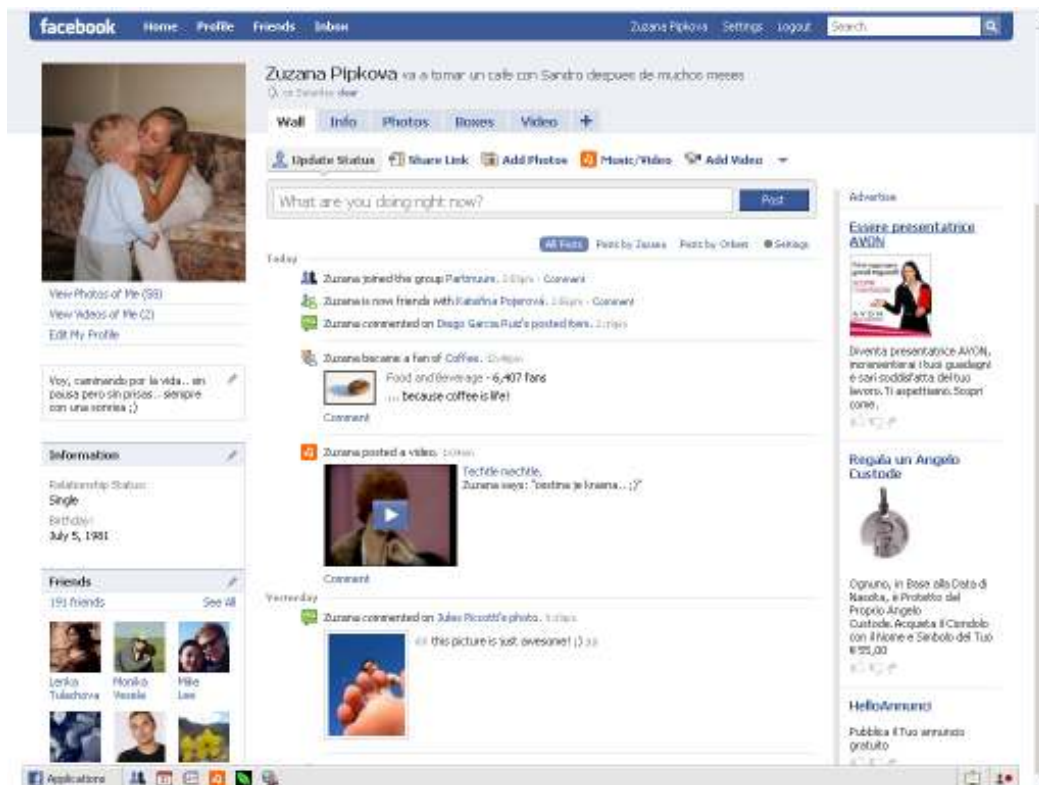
facebook Home Profile Friends Inbox Zuzana Pipkova Settings Logout Search

Zuzana Pipkova va a tomar un cafe con Sandro despues de muchos meses
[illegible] clear

Wall Info Photos Boxes Video +

Update Status Share Link Add Photos Music/Video Add Video

What are you doing right now?

Post

All Posts Posts by Zuzana Posts by Others Settings

Today

Zuzana joined the group Partmusic. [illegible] · Comment

Zuzana is now friends with Katařina Pojerová. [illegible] · Comment

Zuzana commented on Diego Garcia Ruiz's posted item. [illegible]

Zuzana became a fan of Coffee. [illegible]

Food and Beverage · 6,407 fans
... because coffee is life!

Comment

Zuzana posted a video. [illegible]

Techtle mechtle.
Zuzana says: "pestina je krasna... ;)"

Comment

Yesterday

Zuzana commented on Jules Ricotti's photo. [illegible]

this picture is just awesome! ;) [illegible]

View Photos of Me (55)
View Videos of Me (2)
Edit My Profile

Voy, caminando por la vida... sin pausa pero sin prisas... siempre con una sonrisa ;)

Information

Relationship Status:
Single
Birthday:
July 5, 1981

Friends
191 friends See All

Lenka Tulachova
Monika Vesela
Mike Lee

Advertise

Essere presentatrice AVON

Diventa presentatrice AVON, incrementerai i tuoi guadagni e sarai soddisfatta del tuo lavoro. Ti aspettiamo. Scopri come.

Regala un Angelo Custode

Ognuno, in Base alla Data di Nascita, è Protetto dal Proprio Angelo Custode. Acquista il Ciondolo con il Nome e Simbolo del Tuo €55,00

HelloAnnunci

Pubblica il Tuo annuncio gratuito

Applications